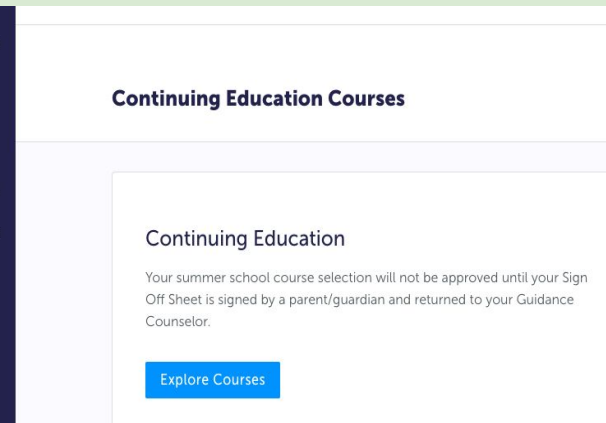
Continuing Education Courses

Continuing Education

Your summer school course selection will not be approved until your Sign Off Sheet is signed by a parent/guardian and returned to your Guidance Counselor.

Explore Courses